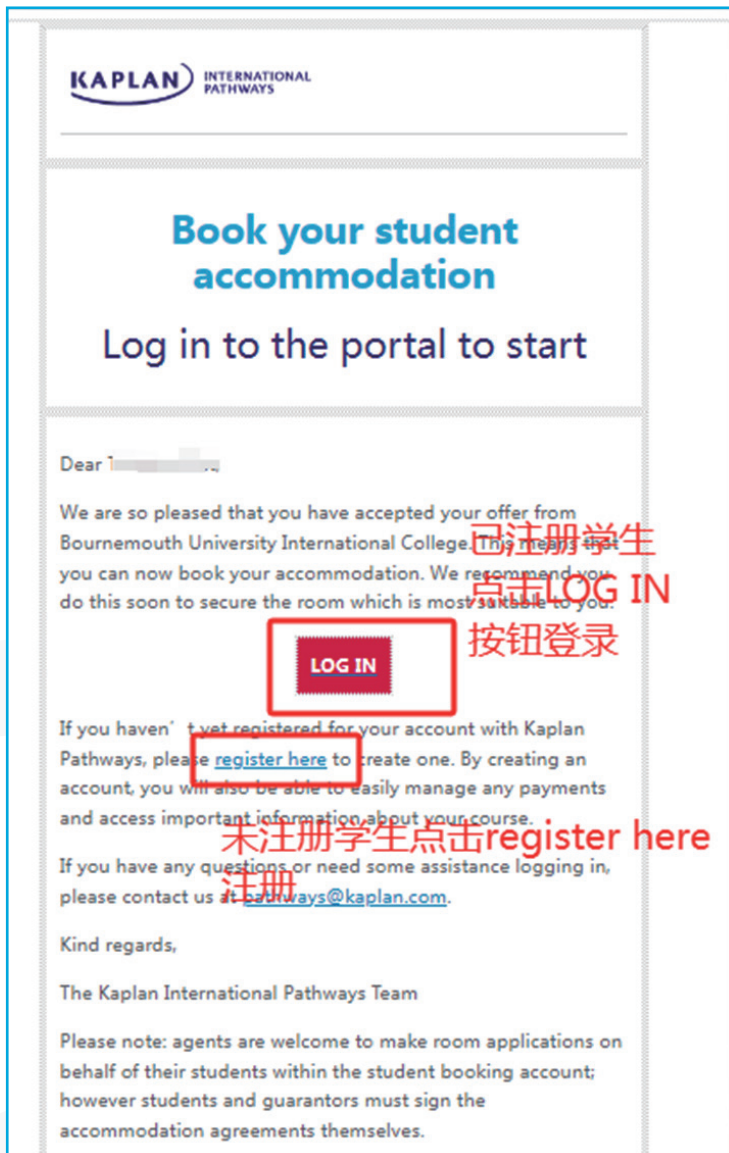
KAPLAN INTERNATIONAL PATHWAYS

Book your student accommodation

Log in to the portal to start

Dear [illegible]

We are so pleased that you have accepted your offer from Bournemouth University International College. This means that you can now book your accommodation. We recommend you do this soon to secure the room which is most suitable to you.

已注册学生点击LOG IN按钮登录

LOG IN

If you haven’t yet registered for your account with Kaplan Pathways, please register here to create one. By creating an account, you will also be able to easily manage any payments and access important information about your course.

未注册学生点击register here注册

If you have any questions or need some assistance logging in, please contact us at pathways@kaplan.com.

Kind regards,

The Kaplan International Pathways Team

Please note: agents are welcome to make room applications on behalf of their students within the student booking account; however students and guarantors must sign the accommodation agreements themselves.